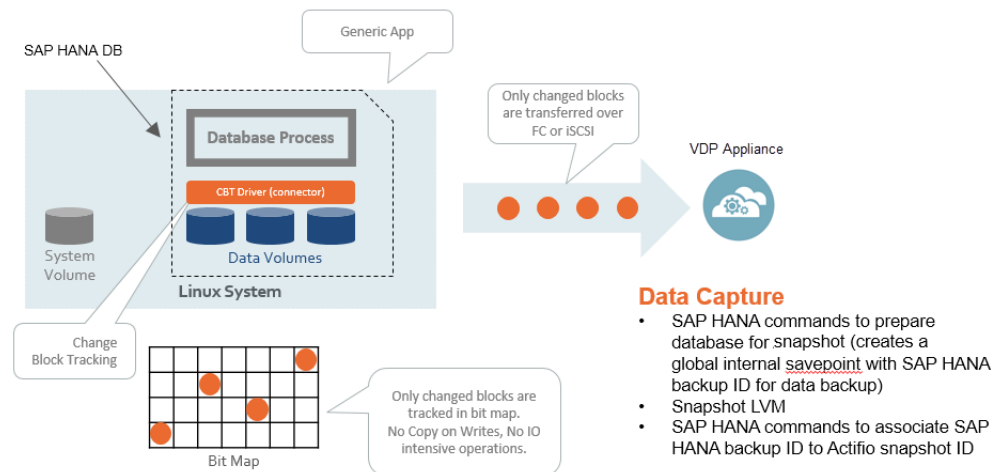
SAP HANA DB

Generic App

Database Process

CBT Driver (connector)

System Volume

Data Volumes

Linux System

Only changed blocks are transferred over FC or iSCSI

VDP Appliance

Change Block Tracking

Bit Map

Only changed blocks are tracked in bit map. No Copy on Writes, No IO intensive operations.

Data Capture

- SAP HANA commands to prepare database for snapshot (creates a global internal savepoint with SAP HANA backup ID for data backup)
- Snapshot LVM
- SAP HANA commands to associate SAP HANA backup ID to Actifio snapshot ID